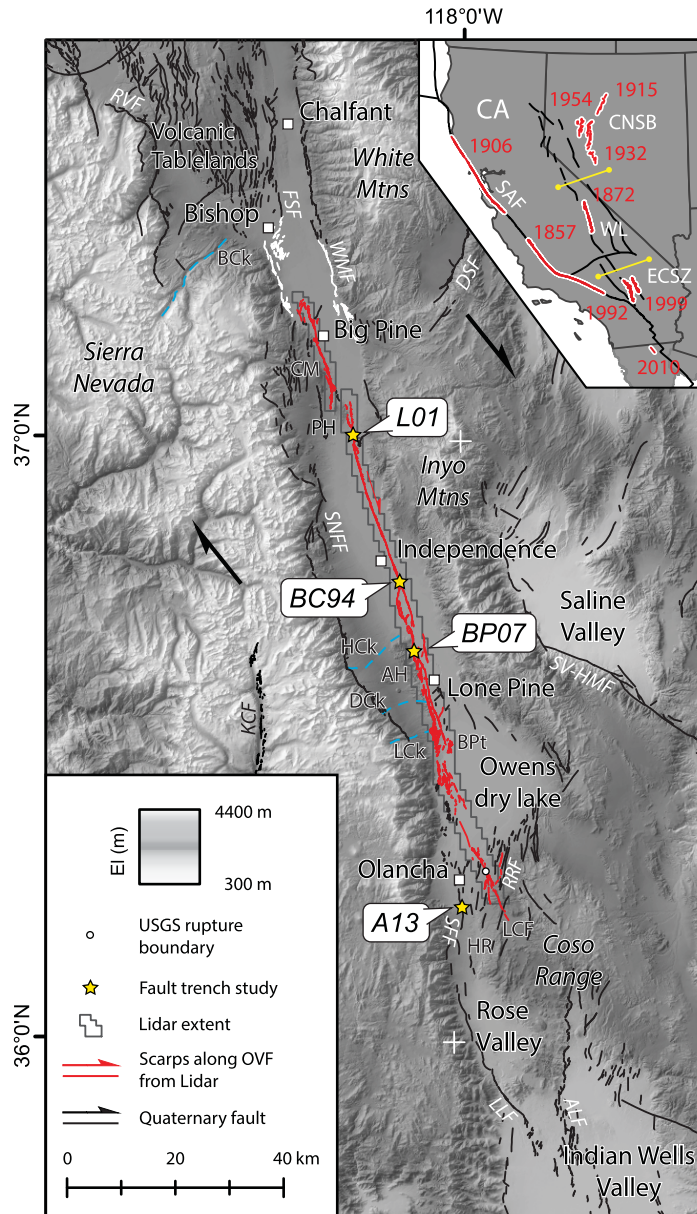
118°0'W

CA
1954
1915
CNSB
1906
1932
SAF
1872
1857
WL
ECSZ
1992
1999
2010

RVF
Chalfant
Volcanic Tablelands
White Mtns
FSF
Bishop
WMF
BCk
DSF
Big Pine
Sierra Nevada
CM
L01
PH
37°0'N
Inyo Mtns
SNFF
Independence
BC94
Saline Valley
BP07
HCk
AH
SV-HMF
Lone Pine
DCk
KCF
LCk
BPt
Owens dry lake
El (m)
4400 m
300 m
Olancha
RRF
A13
SFF
LCF
HR
Coso Range
USGS rupture boundary
Fault trench study
Lidar extent
Scarps along OVF from Lidar
Quaternary fault
36°0'N
Rose Valley
LLF
ALF
Indian Wells Valley
0
20
40 km